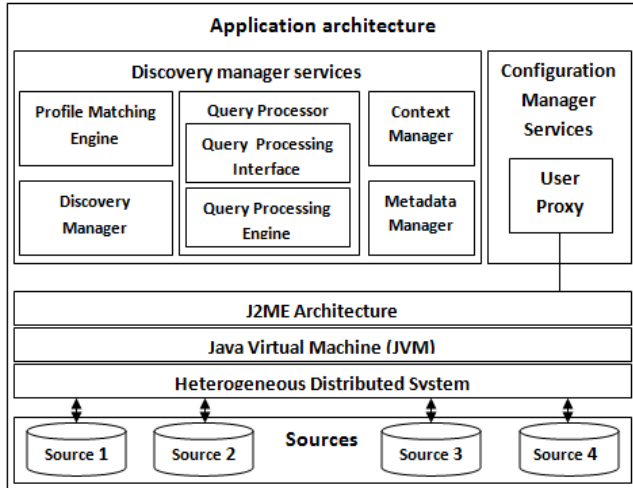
Application architecture

Discovery manager services

Profile Matching Engine

Query Processor

Query Processing Interface

Query Processing Engine

Context Manager

Discovery Manager

Metadata Manager

Configuration Manager Services

User Proxy

J2ME Architecture

Java Virtual Machine (JVM)

Heterogeneous Distributed System

Sources

Source 1

Source 2

Source 3

Source 4